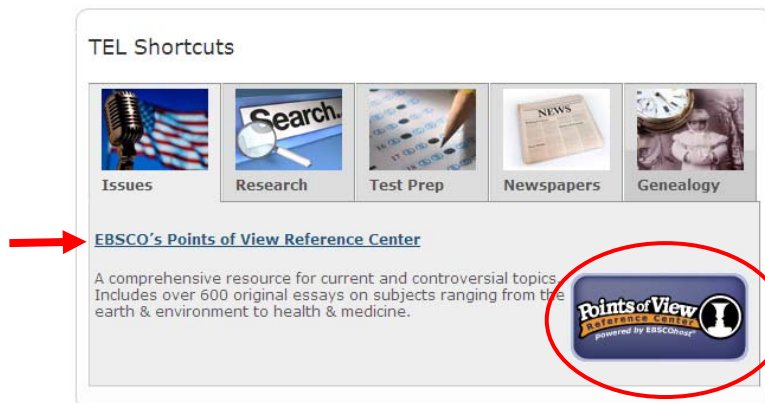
TEL Shortcuts

Search.

NEWS

Issues

Research

Test Prep

Newspapers

Genealogy

EBSCO's Points of View Reference Center

A comprehensive resource for current and controversial topics. Includes over 600 original essays on subjects ranging from the earth & environment to health & medicine.

Points of View Reference Center powered by EBSCOhost